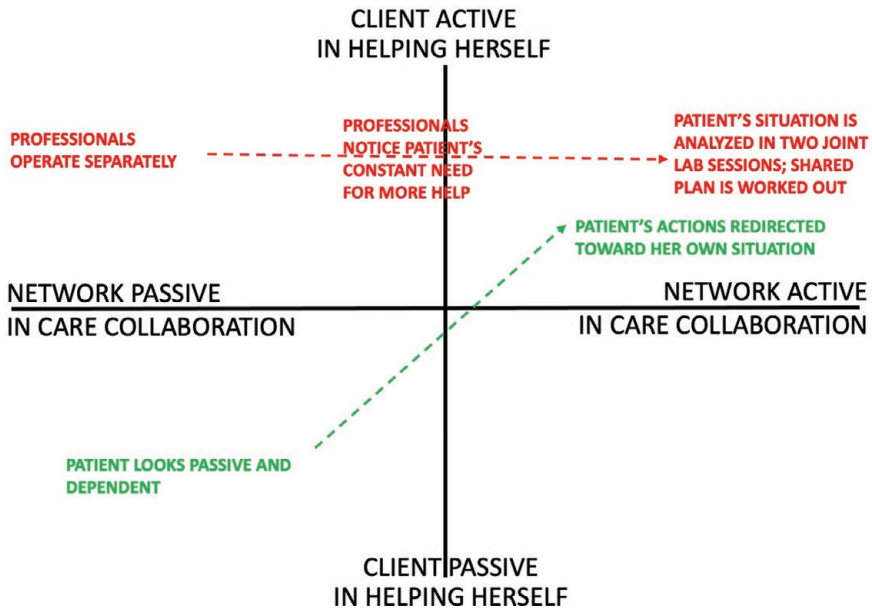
CLIENT ACTIVE
IN HELPING HERSELF

PROFESSIONALS OPERATE SEPARATELY

PROFESSIONALS NOTICE PATIENT'S CONSTANT NEED FOR MORE HELP

PATIENT'S SITUATION IS ANALYZED IN TWO JOINT LAB SESSIONS; SHARED PLAN IS WORKED OUT

PATIENT'S ACTIONS REDIRECTED TOWARD HER OWN SITUATION

NETWORK PASSIVE
IN CARE COLLABORATION

NETWORK ACTIVE
IN CARE COLLABORATION

PATIENT LOOKS PASSIVE AND DEPENDENT

CLIENT PASSIVE
IN HELPING HERSELF